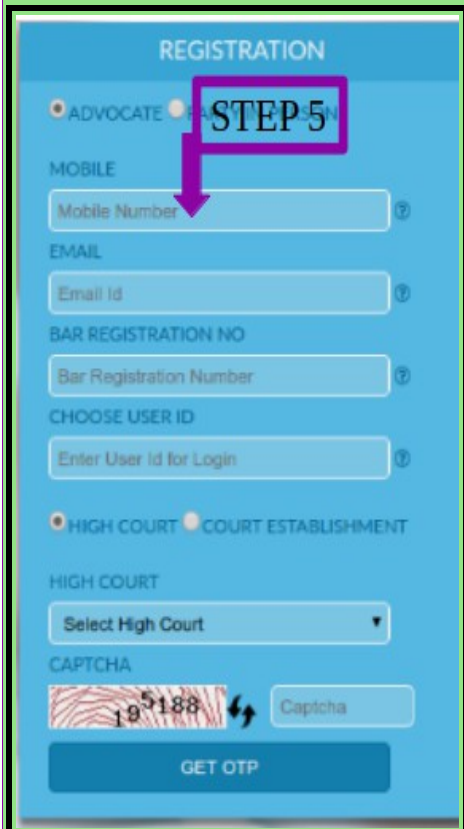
REGISTRATION

ADVOCATE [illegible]

STEP 5

MOBILE

Mobile Number ⓟ

EMAIL

Email Id ⓟ

BAR REGISTRATION NO

Bar Registration Number ⓟ

CHOOSE USER ID

Enter User Id for Login ⓟ

HIGH COURT COURT ESTABLISHMENT

HIGH COURT

Select High Court

CAPTCHA

195188

Captcha

GET OTP